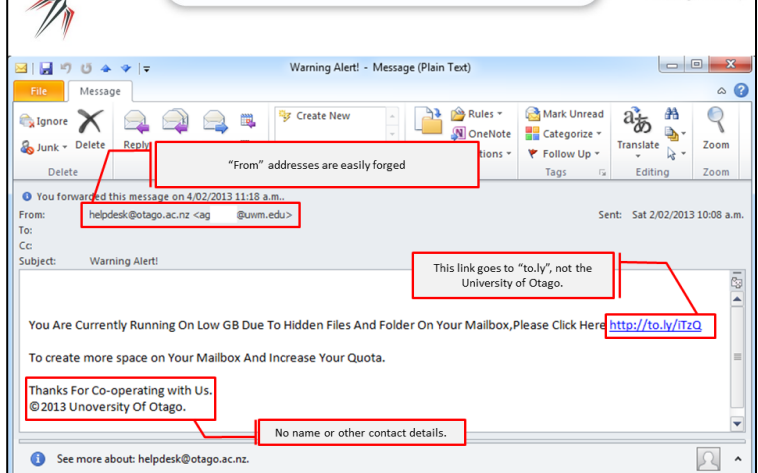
Warning Alert! - Message (Plain Text)

File Message

Ignore Delete Reply
Junk Delete

Create New

Rules
OneNote
Actions

Mark Unread
Categorize
Follow Up
Tags

Translate
Editing

Zoom
Zoom

"From" addresses are easily forged

You forwarded this message on 4/02/2013 11:18 a.m..
From: helpdesk@otago.ac.nz <ag @uwm.edu>
To:
Cc:
Subject: Warning Alert!

Sent: Sat 2/02/2013 10:08 a.m.

This link goes to "to.ly", not the University of Otago.

You Are Currently Running On Low GB Due To Hidden Files And Folder On Your Mailbox,Please Click Here http://to.ly/iTzQ

To create more space on Your Mailbox And Increase Your Quota.

Thanks For Co-operating with Us.
©2013 Unoversity Of Otago.

No name or other contact details.

See more about: helpdesk@otago.ac.nz.